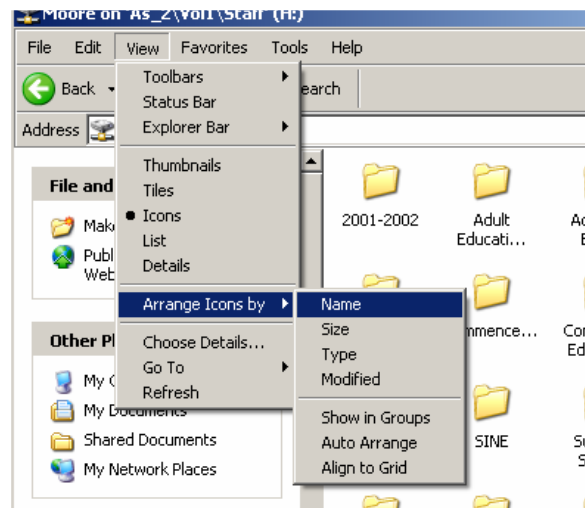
Moore on As_2\Vol1\Staff (H:)

File Edit View Favorites Tools Help

Back

earch

Address

Toolbars
Status Bar
Explorer Bar

Thumbnails
Tiles
• Icons
List
Details

Arrange Icons by

Choose Details...
Go To
Refresh

Name
Size
Type
Modified

Show in Groups
Auto Arrange
Align to Grid

File and

Mak

Publ
Web

Other Pl

My C
My Documents
Shared Documents
My Network Places

2001-2002

Adult Educati...

Ac
E

mmence...

Co
Ed

SINE

S
S